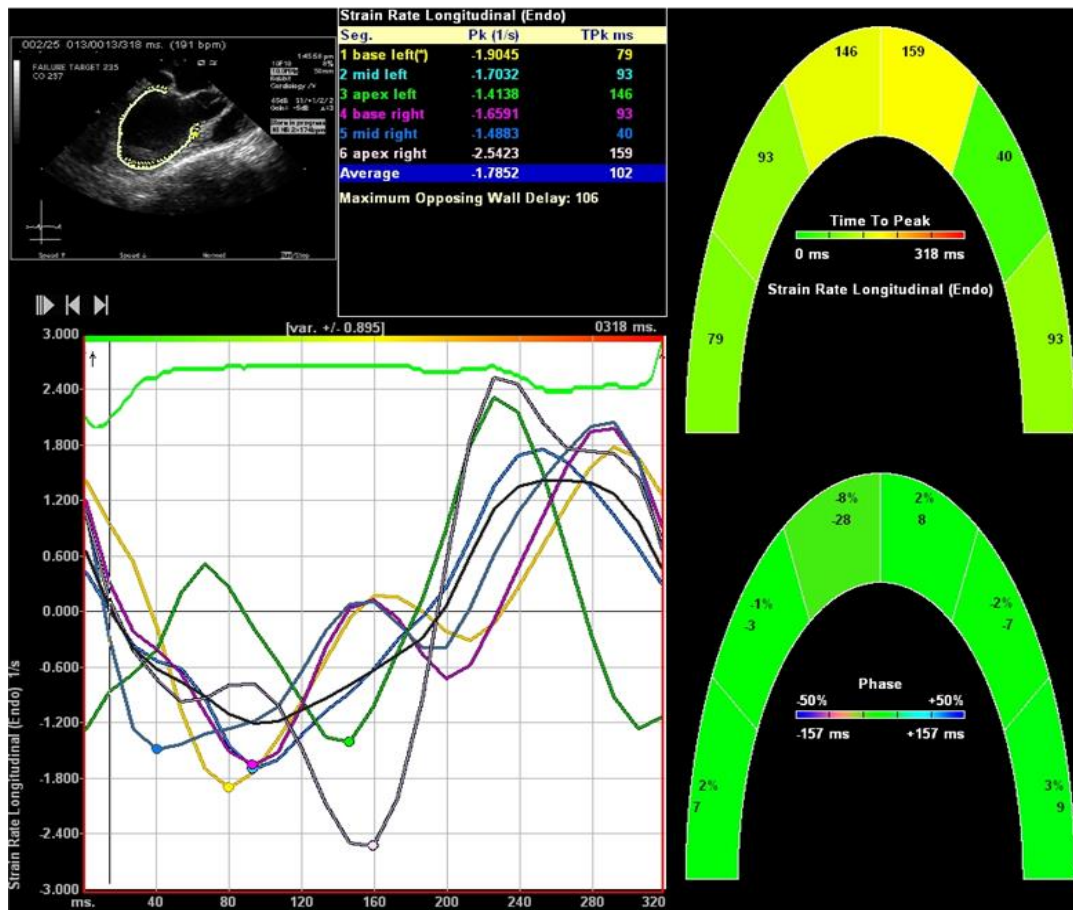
002/25 013/0013/318 ms. (191 bpm)

FAILURE TARGET 235
CO 237

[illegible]

Strain Rate Longitudinal (Endo)

| Seg. | Pk (1/s) | TPk ms |
|---|---|---|
| 1 base left(*) | -1.9045 | 79 |
| 2 mid left | -1.7032 | 93 |
| 3 apex left | -1.4138 | 146 |
| 4 base right | -1.6591 | 93 |
| 5 mid right | -1.4883 | 40 |
| 6 apex right | -2.5423 | 159 |
| Average | -1.7852 | 102 |

Maximum Opposing Wall Delay: 106

146
159
93
40
Time To Peak
0 ms
318 ms
Strain Rate Longitudinal (Endo)
79
93

[var. +/- 0.895]
0318 ms.

3.000
2.400
1.800
1.200
0.600
0.000
-0.600
-1.200
-1.800
-2.400
-3.000
Strain Rate Longitudinal (Endo) 1/s
ms.
40
80
120
160
200
240
280
320

-8%
-28
2%
8
-1%
-3
-2%
-7
Phase
-50%
+50%
-157 ms
+157 ms
2%
7
3%
9